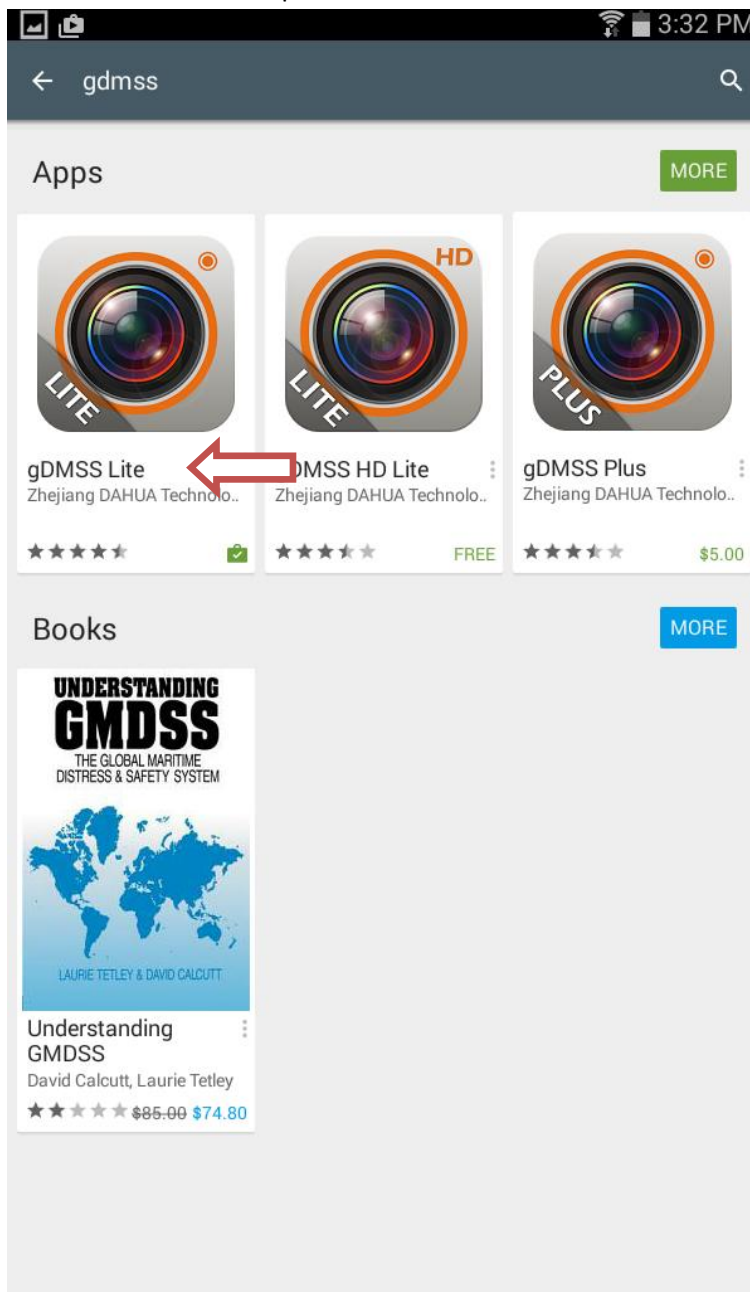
3:32 PM

gdmss

Apps

MORE

LITE

HD

LITE

PLUS

gDMSS Lite
Zhejiang DAHUA Technolo..

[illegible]DMSS HD Lite
Zhejiang DAHUA Technolo..

FREE

gDMSS Plus
Zhejiang DAHUA Technolo..

$5.00

Books

MORE

UNDERSTANDING
GMDSS
THE GLOBAL MARITIME
DISTRESS & SAFETY SYSTEM

LAURIE TETLEY & DAVID CALCUTT

Understanding GMDSS
David Calcutt, Laurie Tetley
$85.00 $74.80